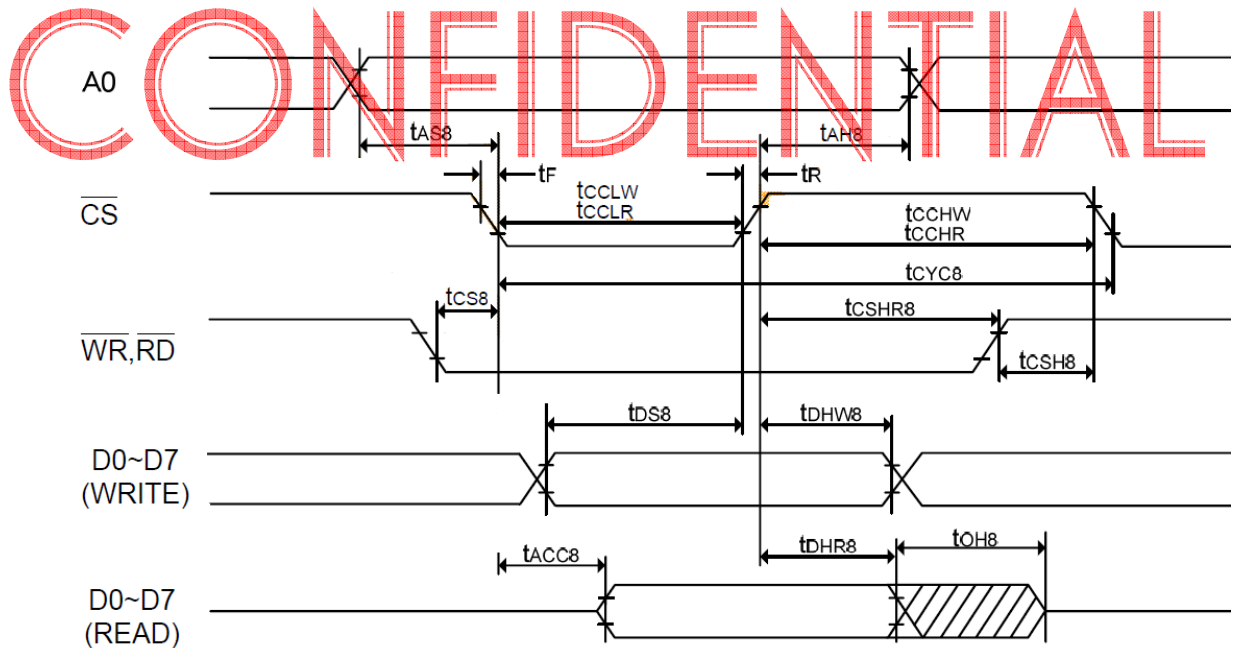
CONFIDENTIAL

A0

$t_{AS8}$

$t_{AH8}$

$t_F$

$t_R$

$\overline{CS}$

$t_{CCLW}$
$t_{CCLR}$

$t_{CCHW}$
$t_{CCHR}$

$t_{CYC8}$

$t_{CS8}$

$t_{CSHR8}$

$\overline{WR}$,$\overline{RD}$

$t_{CSH8}$

$t_{DS8}$

$t_{DHW8}$

D0~D7
(WRITE)

$t_{ACC8}$

$t_{DHR8}$

$t_{OH8}$

D0~D7
(READ)